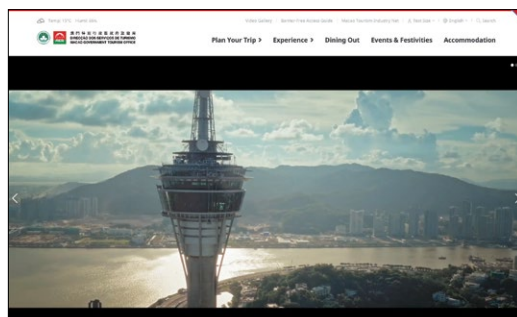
Temp: 13°C Cloudy skies

Video Gallery | Barrier-Free Access Guide | Macao Tourism Industry Net | Text Size | English | Search

澳門特別行政區政府旅遊局
DIRECÇÃO DOS SERVIÇOS DE TURISMO
MACAO GOVERNMENT TOURISM OFFICE

Plan Your Trip > Experience > Dining Out Events & Festivities Accommodation